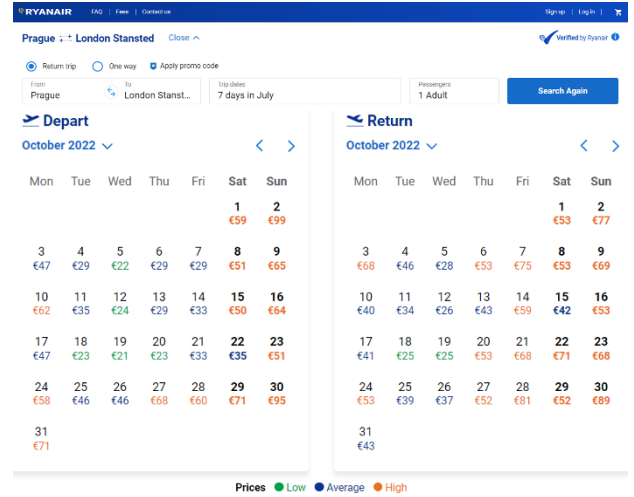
RYANAIR FAQ | Fees | Contact us

Sign up | Log in

Prague London Stansted Close

Verified by Ryanair

Return trip One way Apply promo code

From Prague

To London Stanst...

Trip dates 7 days in July

Passengers 1 Adult

Search Again

Depart

October 2022

| Mon | Tue | Wed | Thu | Fri | Sat | Sun |
|---|---|---|---|---|---|---|
| | | | | | 1 €59 | 2 €99 |
| 3 €47 | 4 €29 | 5 €22 | 6 €29 | 7 €29 | 8 €51 | 9 €65 |
| 10 €62 | 11 €35 | 12 €24 | 13 €29 | 14 €33 | 15 €50 | 16 €64 |
| 17 €47 | 18 €23 | 19 €21 | 20 €23 | 21 €33 | 22 €35 | 23 €51 |
| 24 €58 | 25 €46 | 26 €46 | 27 €68 | 28 €60 | 29 €71 | 30 €95 |
| 31 €71 | | | | | | |

Return

October 2022

| Mon | Tue | Wed | Thu | Fri | Sat | Sun |
|---|---|---|---|---|---|---|
| | | | | | 1 €53 | 2 €77 |
| 3 €68 | 4 €46 | 5 €28 | 6 €53 | 7 €75 | 8 €53 | 9 €69 |
| 10 €40 | 11 €34 | 12 €26 | 13 €43 | 14 €59 | 15 €42 | 16 €53 |
| 17 €41 | 18 €25 | 19 €25 | 20 €53 | 21 €68 | 22 €71 | 23 €68 |
| 24 €53 | 25 €39 | 26 €37 | 27 €52 | 28 €81 | 29 €52 | 30 €89 |
| 31 €43 | | | | | | |

Prices Low Average High